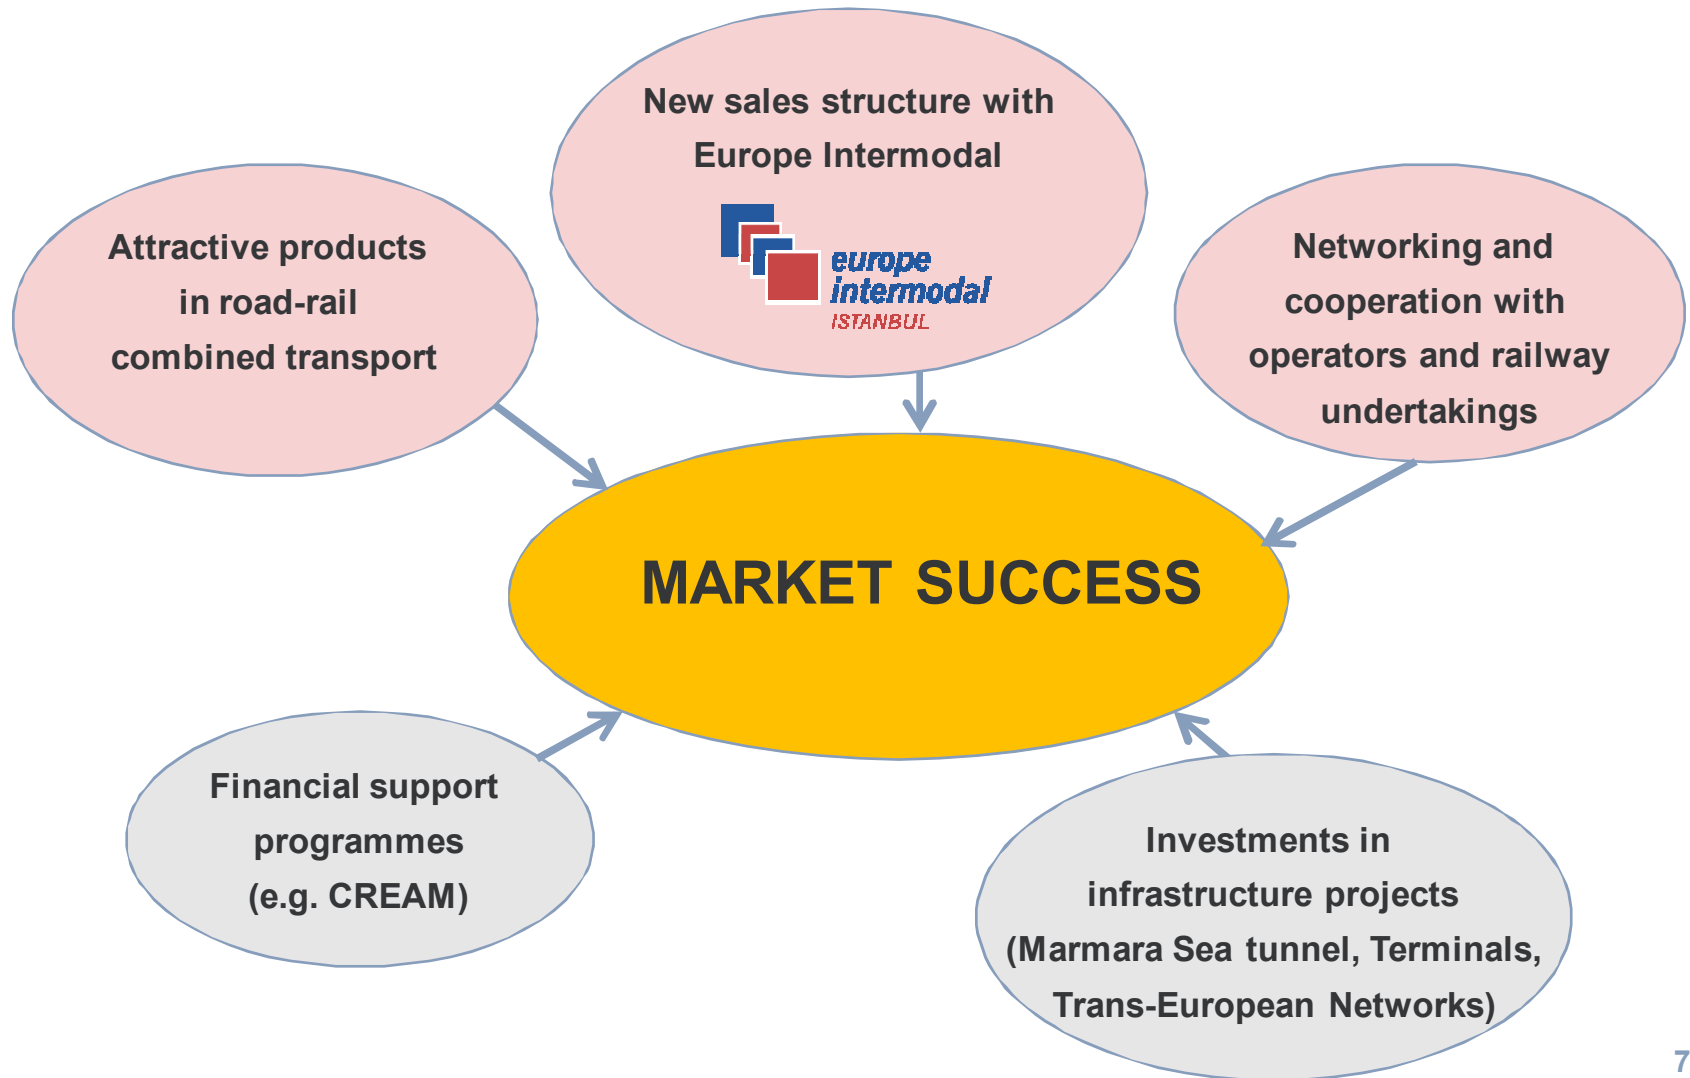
New sales structure with Europe Intermodal

europe intermodal ISTANBUL

Attractive products in road-rail combined transport

Networking and cooperation with operators and railway undertakings

MARKET SUCCESS

Financial support programmes (e.g. CREAM)

Investments in infrastructure projects (Marmara Sea tunnel, Terminals, Trans-European Networks)

7